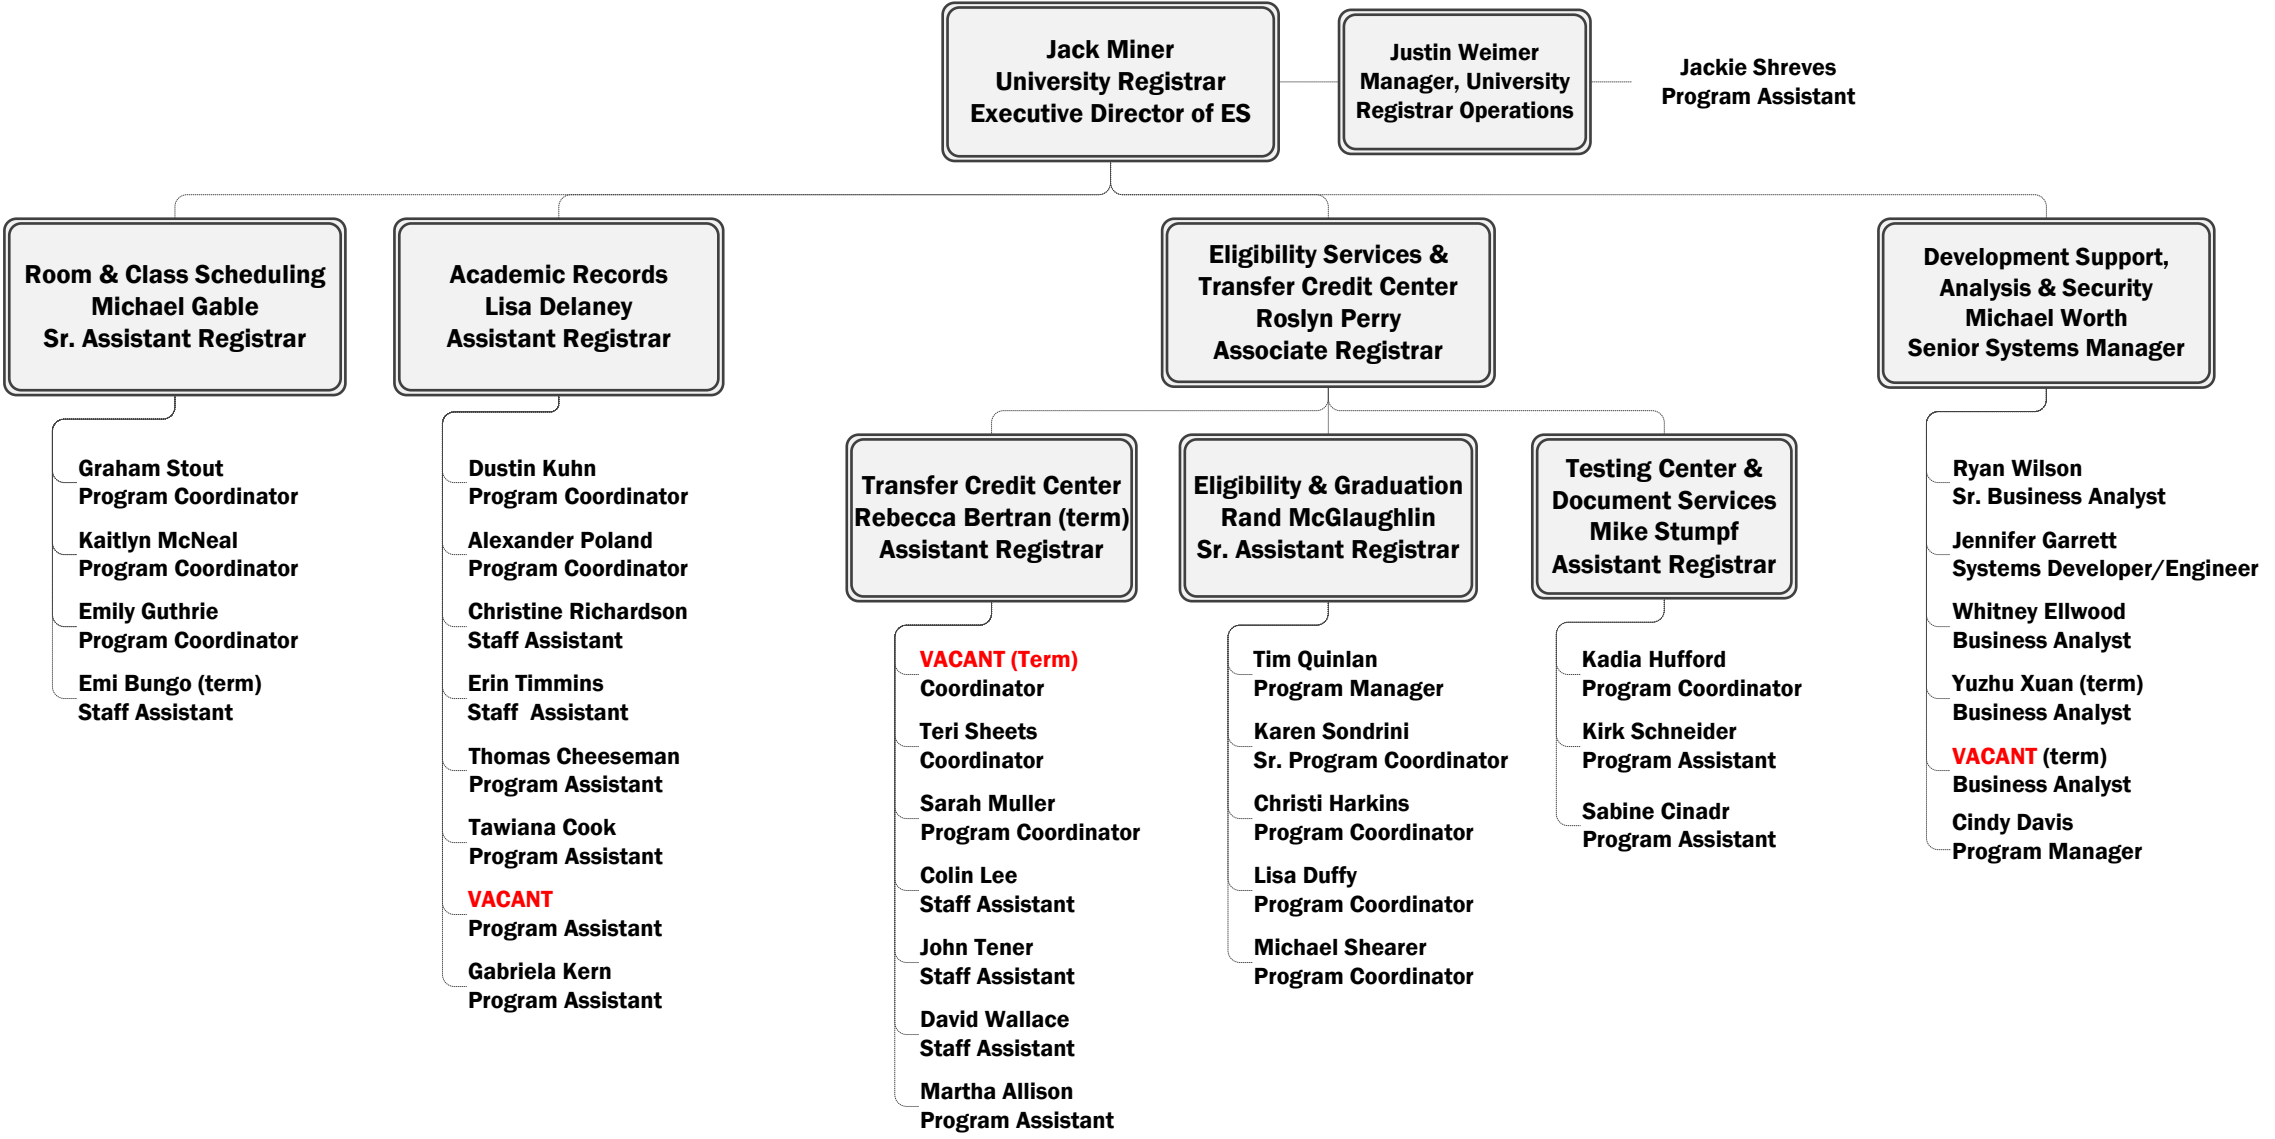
Jack Miner
University Registrar
Executive Director of ES

Justin Weimer
Manager, University
Registrar Operations

Jackie Shreves
Program Assistant

Room & Class Scheduling
Michael Gable
Sr. Assistant Registrar

Graham Stout
Program Coordinator

Kaitlyn McNeal
Program Coordinator

Emily Guthrie
Program Coordinator

Emi Bungo (term)
Staff Assistant

Academic Records
Lisa Delaney
Assistant Registrar

Dustin Kuhn
Program Coordinator

Alexander Poland
Program Coordinator

Christine Richardson
Staff Assistant

Erin Timmins
Staff Assistant

Thomas Cheeseman
Program Assistant

Tawiana Cook
Program Assistant

VACANT
Program Assistant

Gabriela Kern
Program Assistant

Eligibility Services &
Transfer Credit Center
Roslyn Perry
Associate Registrar

Transfer Credit Center
Rebecca Bertran (term)
Assistant Registrar

VACANT (Term)
Coordinator

Teri Sheets
Coordinator

Sarah Muller
Program Coordinator

Colin Lee
Staff Assistant

John Tener
Staff Assistant

David Wallace
Staff Assistant

Martha Allison
Program Assistant

Eligibility & Graduation
Rand McGlaughlin
Sr. Assistant Registrar

Tim Quinlan
Program Manager

Karen Sondrini
Sr. Program Coordinator

Christi Harkins
Program Coordinator

Lisa Duffy
Program Coordinator

Michael Shearer
Program Coordinator

Testing Center &
Document Services
Mike Stumpf
Assistant Registrar

Kadia Hufford
Program Coordinator

Kirk Schneider
Program Assistant

Sabine Cinadr
Program Assistant

Development Support,
Analysis & Security
Michael Worth
Senior Systems Manager

Ryan Wilson
Sr. Business Analyst

Jennifer Garrett
Systems Developer/Engineer

Whitney Ellwood
Business Analyst

Yuzhu Xuan (term)
Business Analyst

VACANT (term)
Business Analyst

Cindy Davis
Program Manager